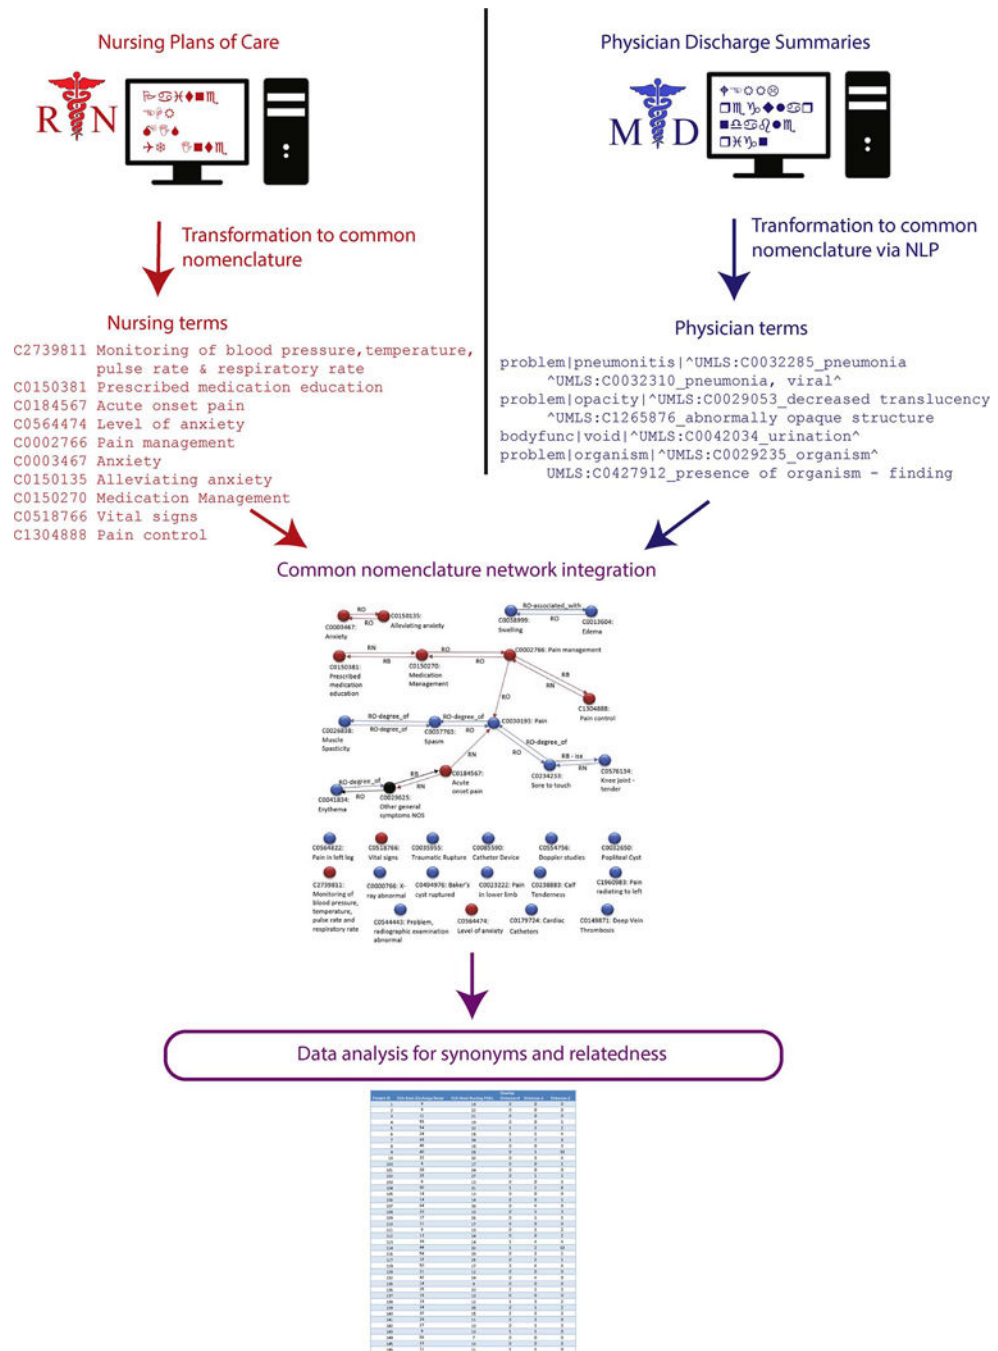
Nursing Plans of Care

R N

Transformation to common nomenclature

Nursing terms

C2739811 Monitoring of blood pressure,temperature, pulse rate & respiratory rate
C0150381 Prescribed medication education
C0184567 Acute onset pain
C0564474 Level of anxiety
C0002766 Pain management
C0003467 Anxiety
C0150135 Alleviating anxiety
C0150270 Medication Management
C0518766 Vital signs
C1304888 Pain control

Physician Discharge Summaries

M D

Tranformation to common nomenclature via NLP

Physician terms

problem|pneumonitis|^UMLS:C0032285_pneumonia ^UMLS:C0032310_pneumonia, viral^
problem|opacity|^UMLS:C0029053_decreased translucency ^UMLS:C1265876_abnormally opaque structure
bodyfunc|void|^UMLS:C0042034_urination^
problem|organism|^UMLS:C0029235_organism^ UMLS:C0427912_presence of organism - finding

Common nomenclature network integration

RO
C0003467: Anxiety
RO
C0150135: Alleviating anxiety
RO-associated_with
C0038999: Swelling
RO
C0013604: Edema
RN
RO
RB
RO
C0150381: Prescribed medication education
C0150270: Medication Management
C0002766: Pain management
RB
RN
C1304888: Pain control
RO
RO-degree_of
RO-degree_of
RO-degree_of
RO
C0026838: Muscle Spasticity
C0037763: Spasm
C0030193: Pain
RN
RO
RO-degree_of
RB - isa
RN
RB
RO-degree_of
C0184567: Acute onset pain
RN
C0234233: Sore to touch
C0576134: Knee joint - tender
RO
C0041834: Erythema
C0029625: Other general symptoms NOS

C0564822: Pain in left leg
C0518766: Vital signs
C0035955: Traumatic Rupture
C0085590: Catheter Device
C0554756: Doppler studies
C0032650: Popliteal Cyst
C2739811: Monitoring of blood pressure, temperature, pulse rate and respiratory rate
C0000766: X-ray abnormal
C0494976: Baker's cyst ruptured
C0023222: Pain in lower limb
C0238883: Calf Tenderness
C1960983: Pain radiating to left
C0564443: Problem, radiographic examination abnormal
C0564474: Level of anxiety
C0179724: Cardiac Catheters
C0149871: Deep Vein Thrombosis

Data analysis for synonyms and relatedness